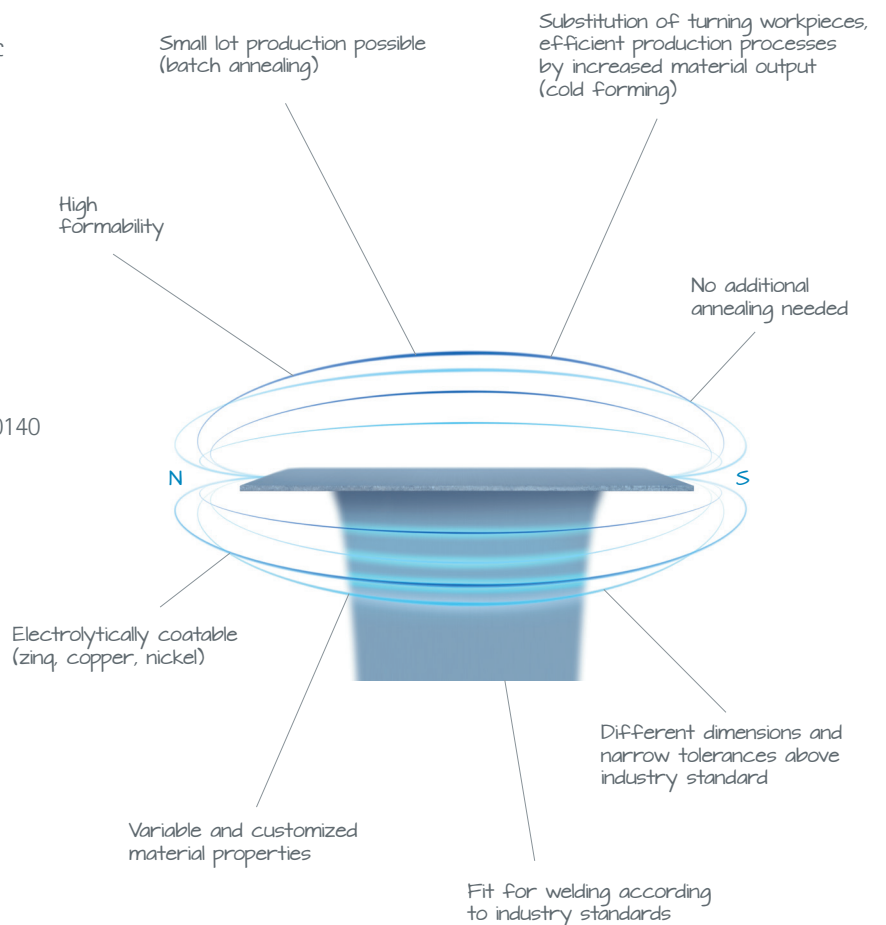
C

Small lot production possible (batch annealing)

Substitution of turning workpieces, efficient production processes by increased material output (cold forming)

High formability

No additional annealing needed

0140

N

S

Electrolytically coatable (zinq, copper, nickel)

Different dimensions and narrow tolerances above industry standard

Variable and customized material properties

Fit for welding according to industry standards